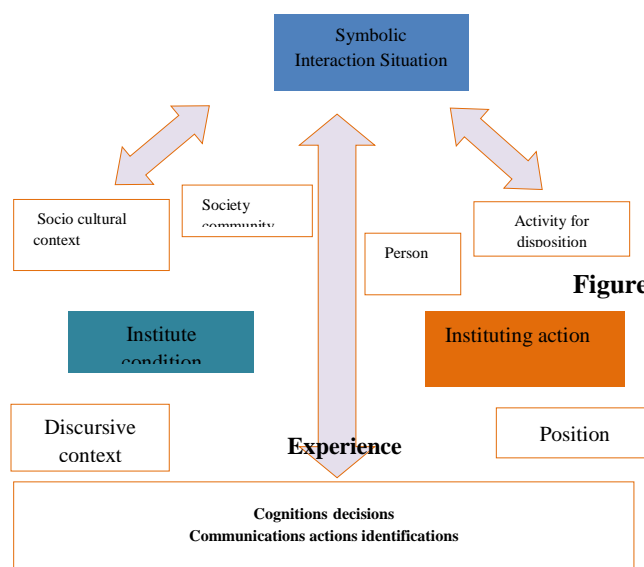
Symbolic Interaction Situation

Socio cultural context

Society community

Person

Activity for disposition

Figure

Institute condition

Instituting action

Discursive context

Experience

Position

Cognitions decisions
Communications actions identifications